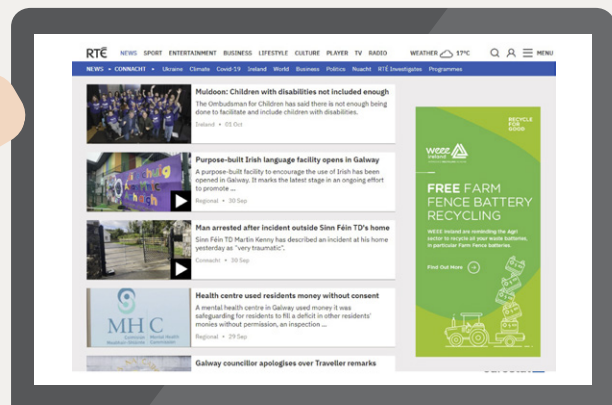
RTÉ NEWS SPORT ENTERTAINMENT BUSINESS LIFESTYLE CULTURE PLAYER TV RADIO WEATHER 17°C MENU

NEWS • CONNACHT • Ukraine Climate Covid-19 Ireland World Business Politics Nuacht RTÉ Investigates Programmes

Muldoon: Children with disabilities not included enough
The Ombudsman for Children has said there is not enough being done to facilitate and include children with disabilities.
Ireland • 01 Oct

Purpose-built Irish language facility opens in Galway
A purpose-built facility to encourage the use of Irish has been opened in Galway. It marks the latest stage in an ongoing effort to promote ...
Regional • 30 Sep

Man arrested after incident outside Sinn Féin TD's home
Sinn Féin TD Martin Kenny has described an incident at his home yesterday as "very traumatic".
Connacht • 30 Sep

Health centre used residents money without consent
A mental health centre in Galway used money it was safeguarding for residents to fill a deficit in other residents' monies without permission, an inspection ...
Regional • 29 Sep

Galway councillor apologises over Traveller remarks

WEEE Ireland
RECYCLE FOR GOOD
FREE FARM FENCE BATTERY RECYCLING
WEEE Ireland are reminding the Agri sector to recycle all your waste batteries, in particular Farm Fence batteries.
Find Out More

MHC